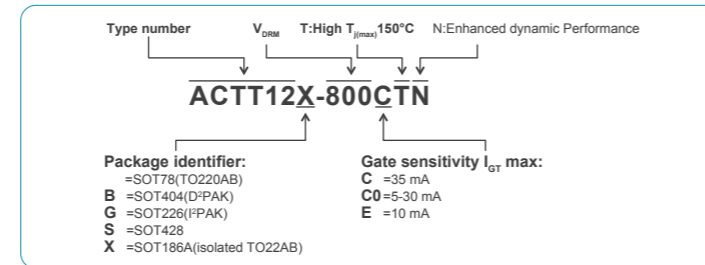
Type number $V_{DRM}$ T:High $T_{j(max)}$ 150°C N:Enhanced dynamic Performance

ACTT12X-800CTN

Package identifier:
=SOT78(TO220AB)
B =SOT404(D²PAK)
G =SOT226(I²PAK)
S =SOT428
X =SOT186A(isolated TO22AB)

Gate sensitivity $I_{GT}$ max:
C =35 mA
C0 =5-30 mA
E =10 mA